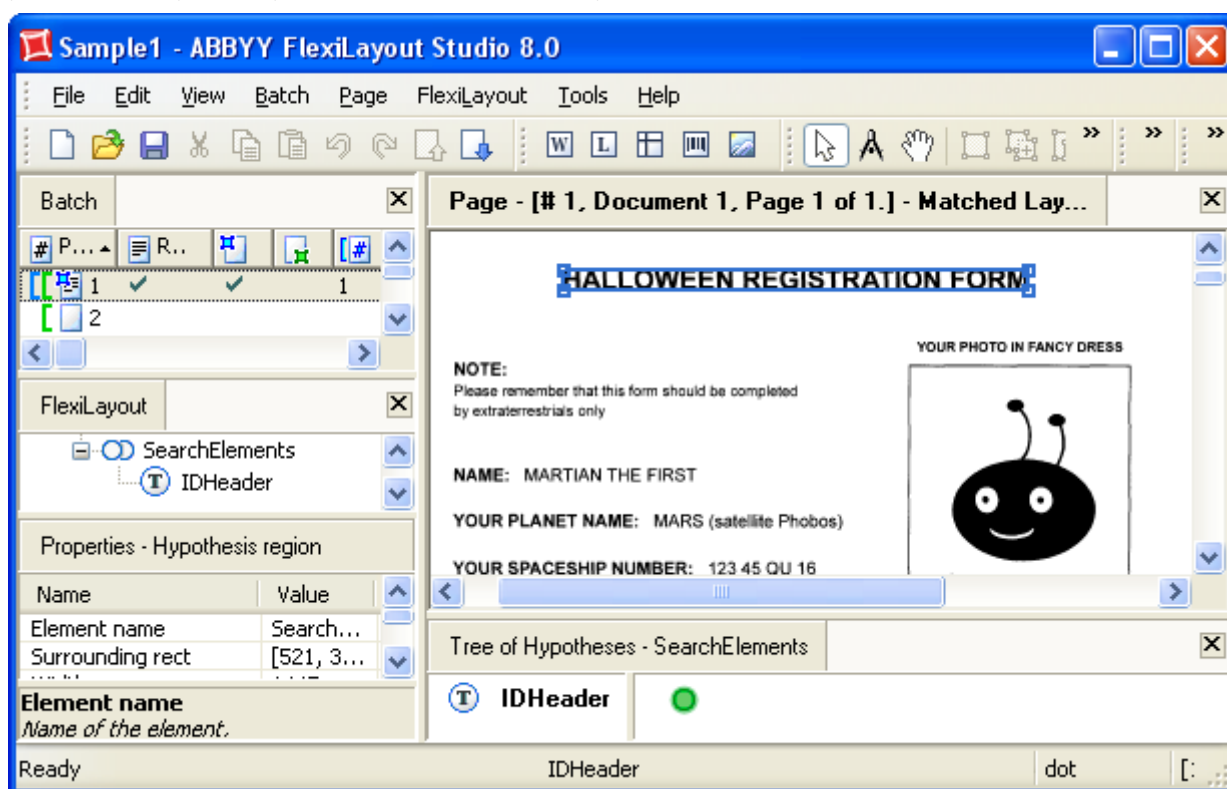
Sample1 - ABBYY FlexiLayout Studio 8.0

File Edit View Batch Page FlexiLayout Tools Help

W L

Batch

P... R...

1 ✓ ✓ 1

2

FlexiLayout

SearchElements

IDHeader

Properties - Hypothesis region

| Name | Value |
|---|---|
| Element name | Search... |
| Surrounding rect | [521, 3... |

Element name
Name of the element.

Page - [# 1, Document 1, Page 1 of 1.] - Matched Lay...

HALLOWEEN REGISTRATION FORM

YOUR PHOTO IN FANCY DRESS

NOTE:
Please remember that this form should be completed by extraterrestrials only

NAME: MARTIAN THE FIRST

YOUR PLANET NAME: MARS (satellite Phobos)

YOUR SPACESHIP NUMBER: 123 45 QU 16

Tree of Hypotheses - SearchElements

IDHeader

Ready IDHeader dot